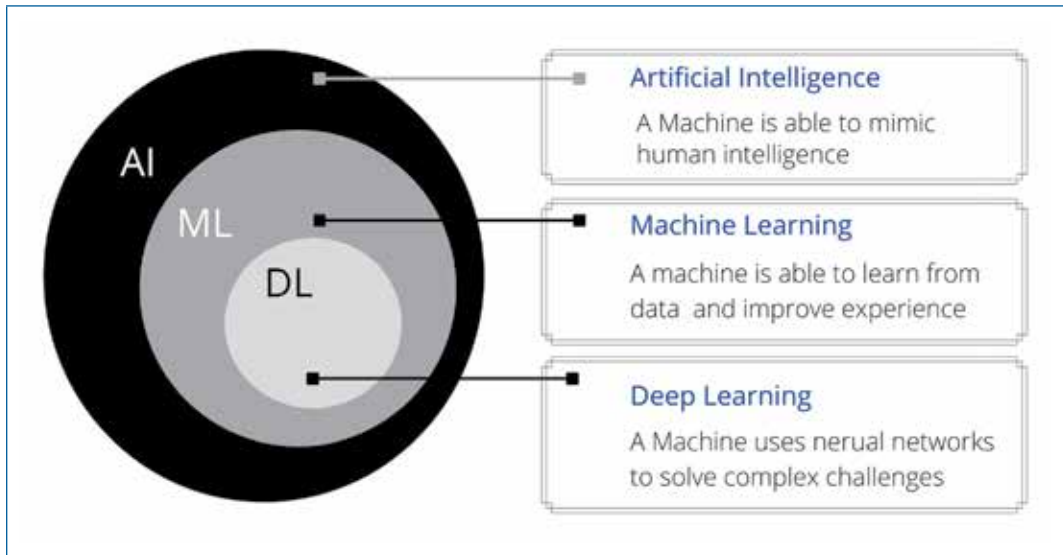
AI

ML

DL

Artificial Intelligence

A Machine is able to mimic human intelligence

Machine Learning

A machine is able to learn from data and improve experience

Deep Learning

A Machine uses nerual networks to solve complex challenges